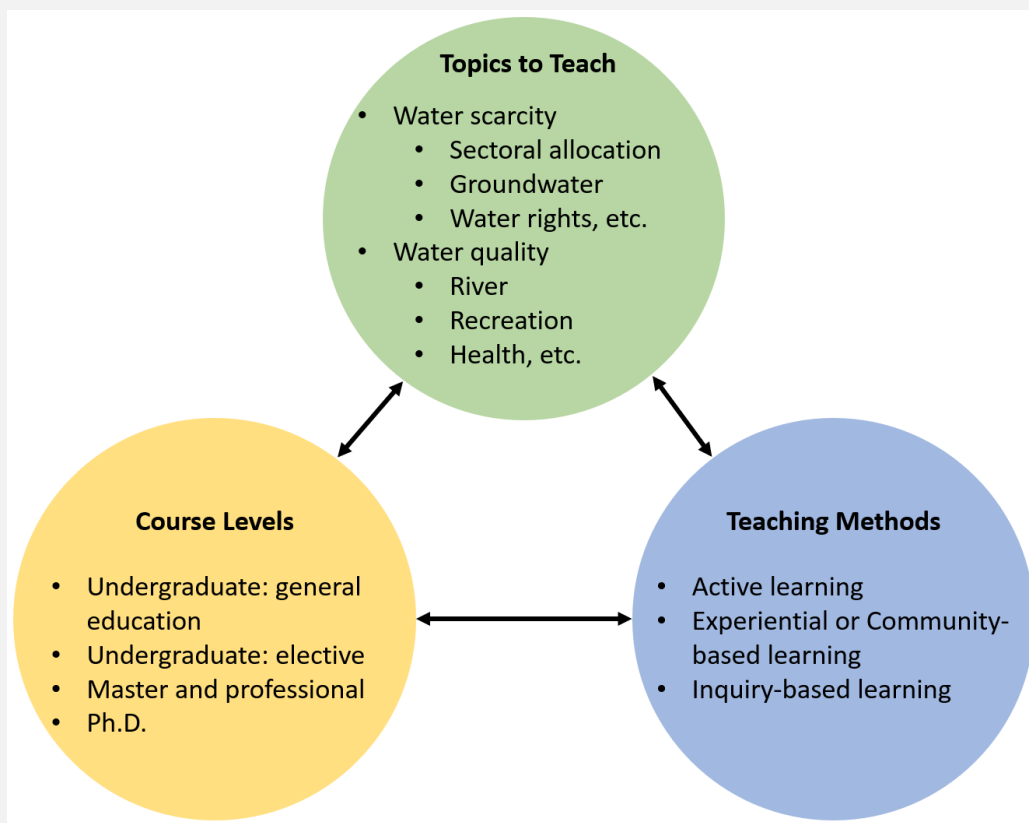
**Topics to Teach**

- Water scarcity
  - Sectoral allocation
  - Groundwater
  - Water rights, etc.
- Water quality
  - River
  - Recreation
  - Health, etc.

**Course Levels**

- Undergraduate: general education
- Undergraduate: elective
- Master and professional
- Ph.D.

**Teaching Methods**

- Active learning
- Experiential or Community-based learning
- Inquiry-based learning